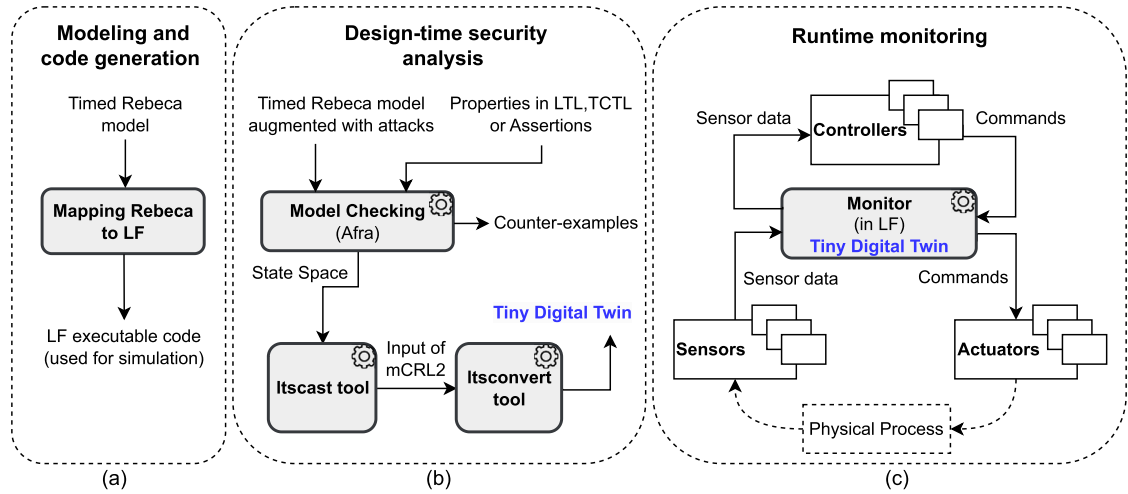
Modeling and code generation

Timed Rebeca model

Mapping Rebeca to LF

LF executable code (used for simulation)

(a)

Design-time security analysis

Timed Rebeca model augmented with attacks

Properties in LTL,TCTL or Assertions

Model Checking (Afra)

Counter-examples

State Space

Tiny Digital Twin

ltscast tool

Input of mCRL2

ltsconvert tool

(b)

Runtime monitoring

Sensor data

Controllers

Commands

Monitor (in LF)

Tiny Digital Twin

Sensor data

Commands

Sensors

Actuators

Physical Process

(c)